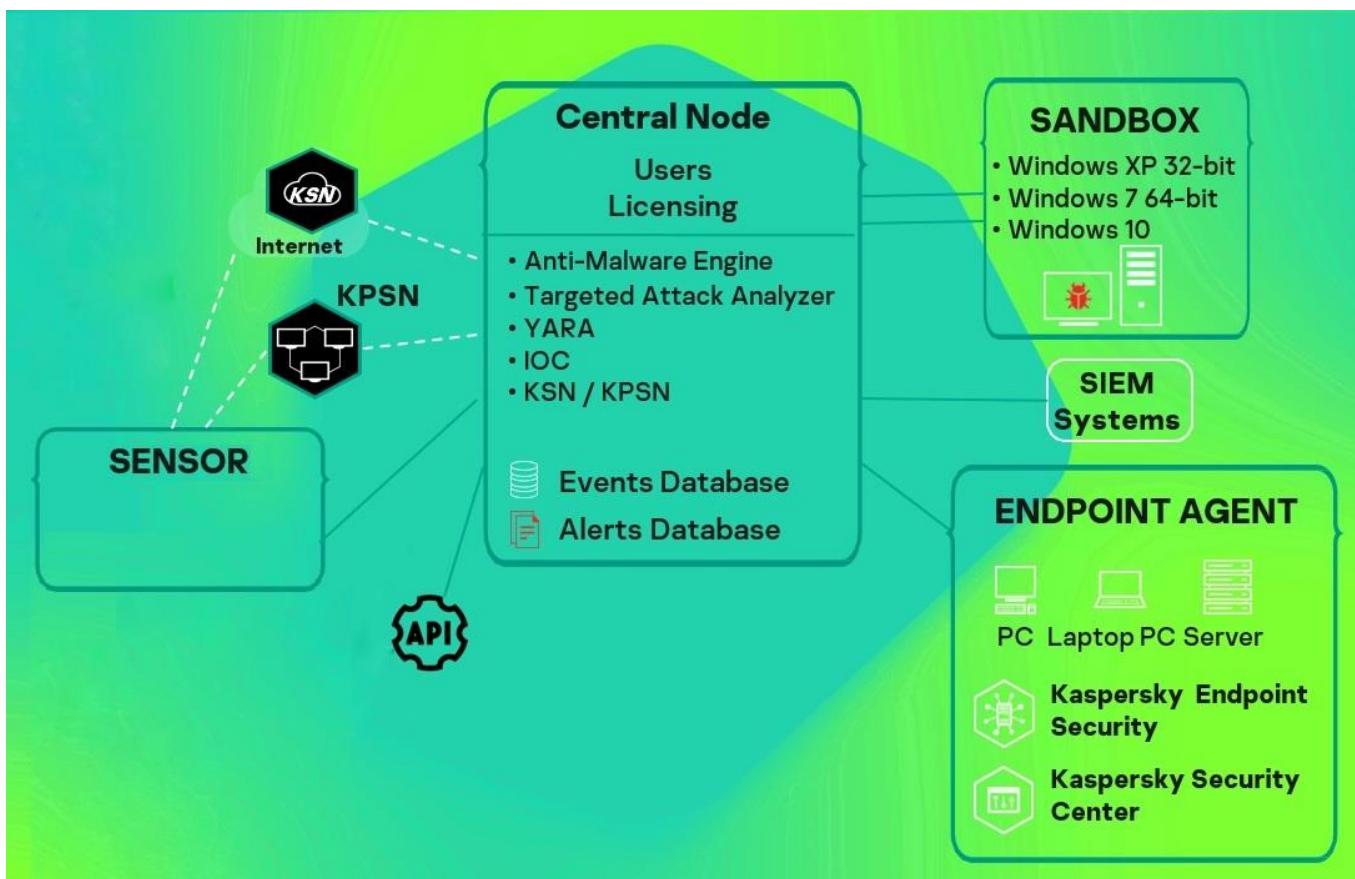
KSN
Internet

KPSN

SENSOR

Central Node
Users
Licensing

• Anti-Malware Engine
• Targeted Attack Analyzer
• YARA
• IOC
• KSN / KPSN

Events Database
Alerts Database

API

SANDBOX
• Windows XP 32-bit
• Windows 7 64-bit
• Windows 10

SIEM Systems

ENDPOINT AGENT
PC Laptop PC Server
Kaspersky Endpoint Security
Kaspersky Security Center